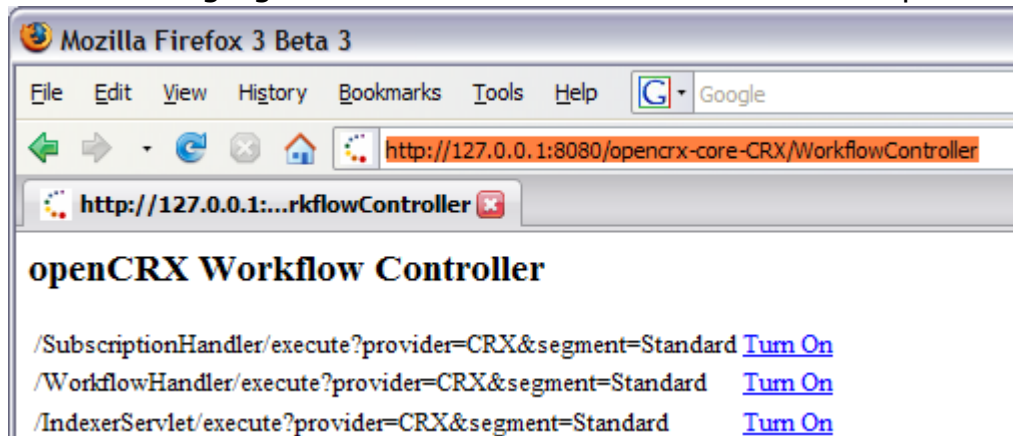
Mozilla Firefox 3 Beta 3

File Edit View History Bookmarks Tools Help

Google

http://127.0.0.1:8080/opencrx-core-CRX/WorkflowController

http://127.0.0.1:...rkflowController

openCRX Workflow Controller

/SubscriptionHandler/execute?provider=CRX&segment=Standard Turn On
/WorkflowHandler/execute?provider=CRX&segment=Standard Turn On
/IndexerServlet/execute?provider=CRX&segment=Standard Turn On